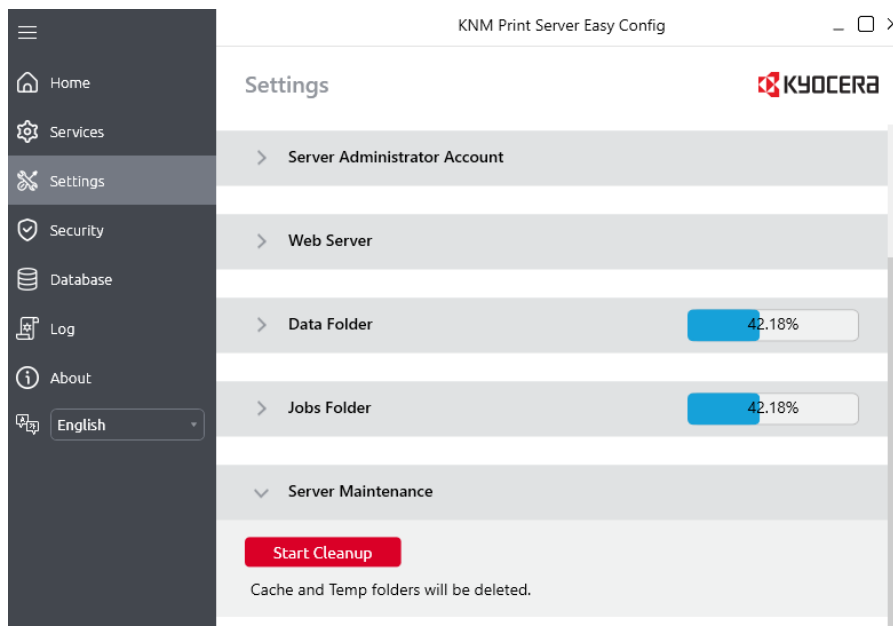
KNM Print Server Easy Config

Home
Services
Settings
Security
Database
Log
About
English

Settings

KYOCERA

Server Administrator Account

Web Server

Data Folder 42.18%

Jobs Folder 42.18%

Server Maintenance

Start Cleanup

Cache and Temp folders will be deleted.